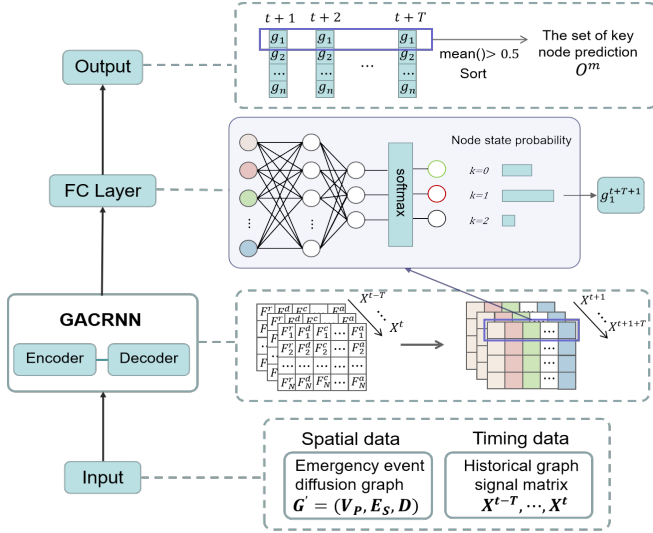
Output

$t+1$ $t+2$ $t+T$

$g_1$ $g_2$ $\cdots$ $g_n$

$g_1$ $g_2$ $\cdots$ $g_n$

$\cdots$

$g_1$ $g_2$ $\cdots$ $g_n$

mean()> 0.5

Sort

The set of key node prediction

$O^m$

FC Layer

Node state probability

softmax

$k=0$

$k=1$

$k=2$

$g_1^{t+T+1}$

GACRNN

Encoder

Decoder

$X^{t-T}$

$X^t$

$F_1^T$ $F_1^d$ $F_1^c$ $\cdots$ $F_1^a$

$F_2^T$ $F_2^d$ $F_2^c$ $\cdots$ $F_2^a$

$\cdots$

$F_N^T$ $F_N^d$ $F_N^c$ $\cdots$ $F_N^a$

$X^{t+1}$

$X^{t+1+T}$

$\cdots$

Input

Spatial data

Emergency event diffusion graph

$G^{'}=(V_P, E_S, D)$

Timing data

Historical graph signal matrix

$X^{t-T}, \cdots, X^t$